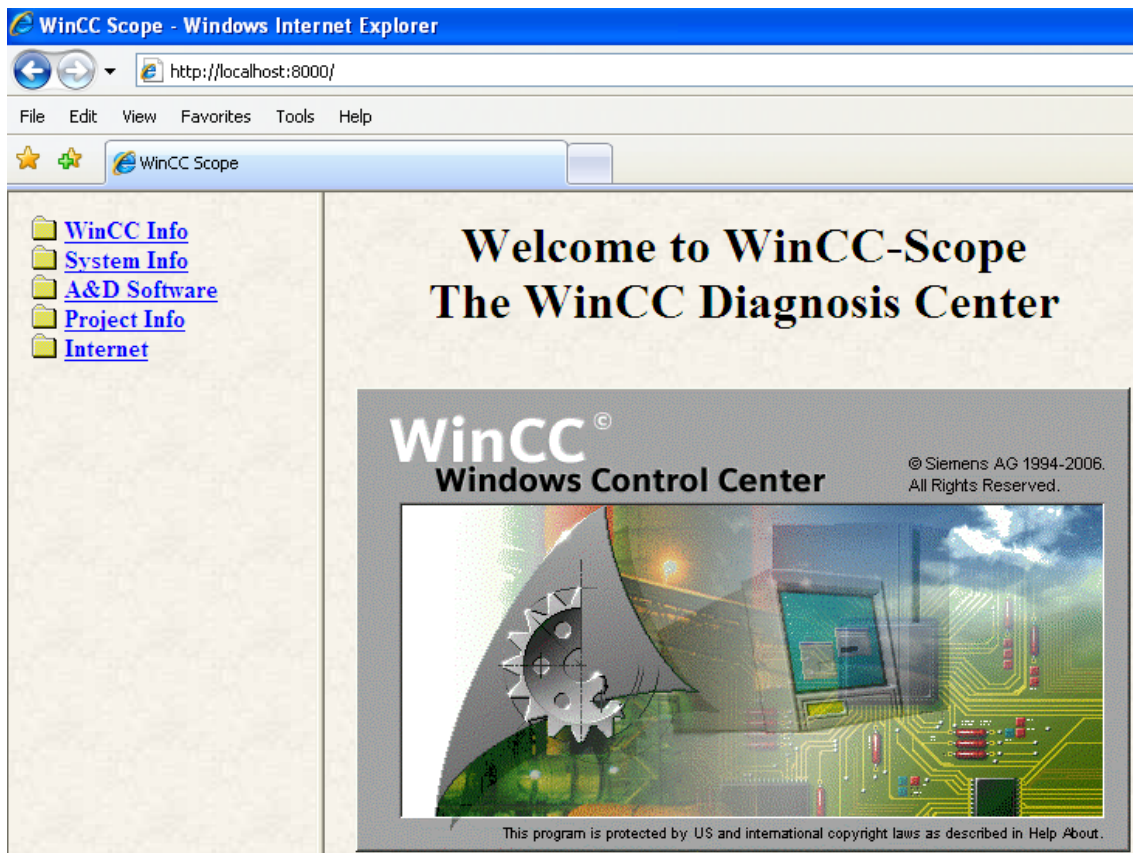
WinCC Scope - Windows Internet Explorer

http://localhost:8000/

File Edit View Favorites Tools Help

WinCC Scope

WinCC Info
System Info
A&D Software
Project Info
Internet

Welcome to WinCC-Scope
The WinCC Diagnosis Center

WinCC ©
Windows Control Center

© Siemens AG 1994-2006.
All Rights Reserved.

This program is protected by US and international copyright laws as described in Help About.